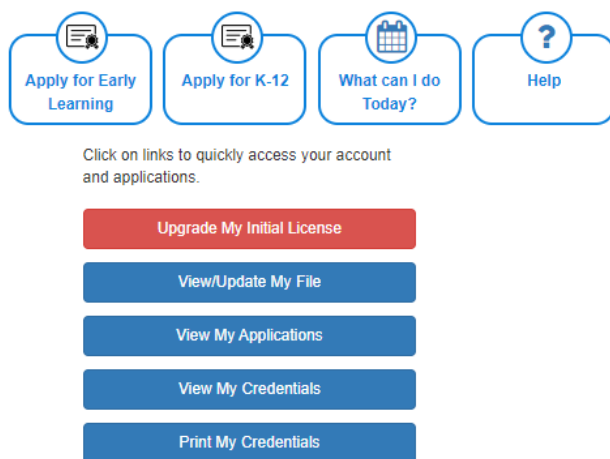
Apply for Early Learning

Apply for K-12

What can I do Today?

?

Help

Click on links to quickly access your account and applications.

Upgrade My Initial License

View/Update My File

View My Applications

View My Credentials

Print My Credentials